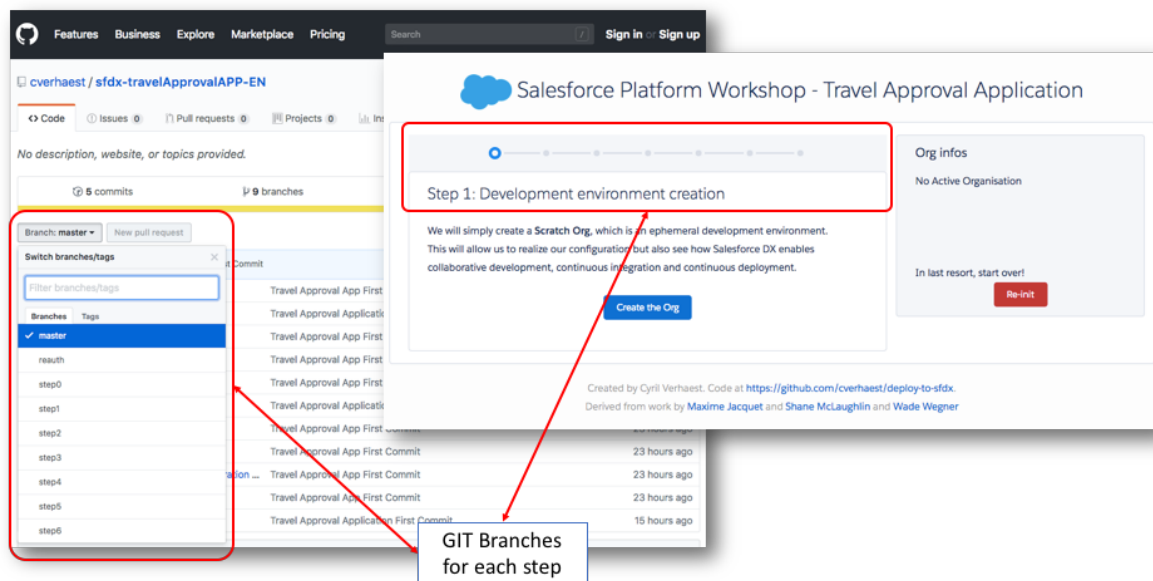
Features Business Explore Marketplace Pricing Search Sign in or Sign up

cverhaest / sfdx-travelApprovalAPP-EN

<> Code Issues 0 Pull requests 0 Projects 0 Ins

No description, website, or topics provided.

5 commits 9 branches

Branch: master New pull request

Switch branches/tags

Filter branches/tags

Branches Tags

✓ master
reauth
step0
step1
step2
step3
step4
step5
step6

t Commit

Travel Approval App First
Travel Approval Applicatio
Travel Approval App First
Travel Approval App First
Travel Approval App First
Travel Approval Applicatio
Travel Approval App First
Travel Approval App First Commit 23 hours ago
Travel Approval App First Commit 23 hours ago
ation ... Travel Approval App First Commit 23 hours ago
Travel Approval App First Commit 23 hours ago
Travel Approval Application First Commit 15 hours ago

Salesforce Platform Workshop - Travel Approval Application

Step 1: Development environment creation

We will simply create a Scratch Org, which is an ephemeral development environment. This will allow us to realize our configuration but also see how Salesforce DX enables collaborative development, continuous integration and continuous deployment.

Create the Org

Org infos

No Active Organisation

In last resort, start over!

Re-init

Created by Cyril Verhaest. Code at https://github.com/cverhaest/deploy-to-sfdx.
Derived from work by Maxime Jacquet and Shane McLaughlin and Wade Wegner

GIT Branches for each step